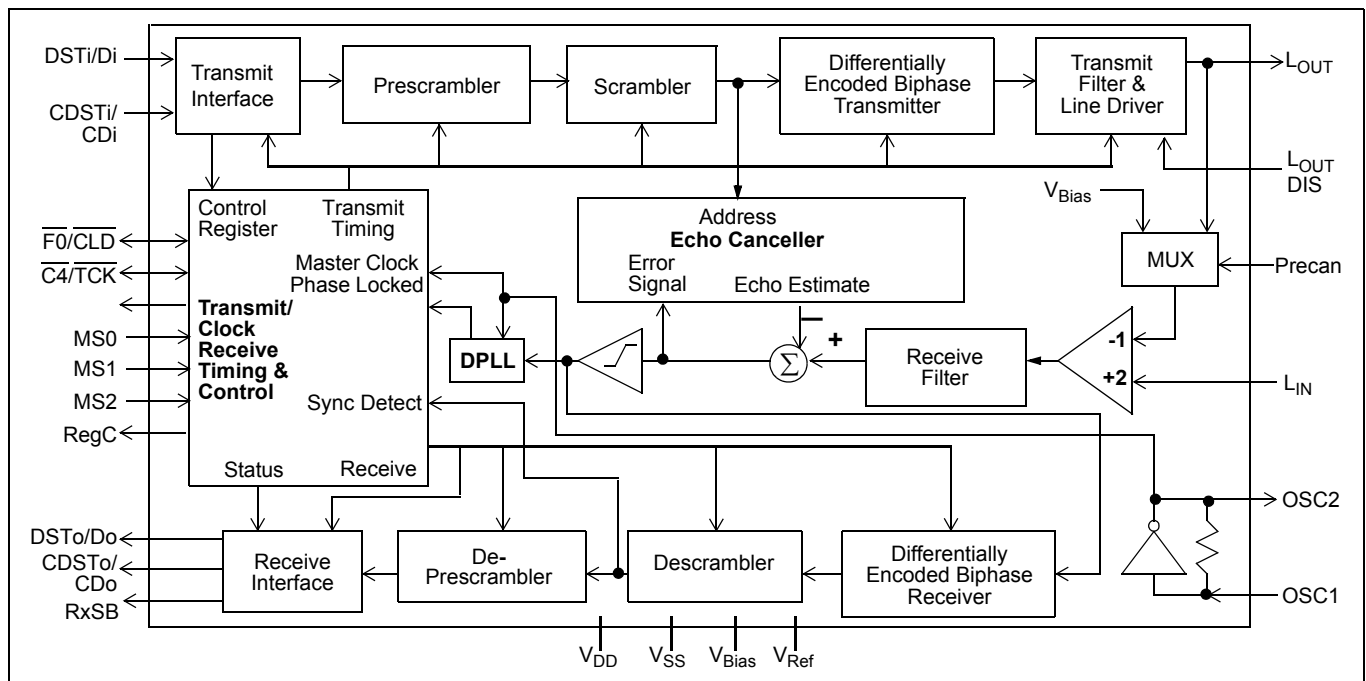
DSTi/Di

CDSTi/ CDi

Transmit Interface

Prescrambler

Scrambler

Differentially Encoded Biphase Transmitter

Transmit Filter & Line Driver

$L_{OUT}$

$L_{OUT}$ DIS

$V_{Bias}$

Control Register

Transmit Timing

Address
**Echo Canceller**

Error Signal

Echo Estimate

MUX

Precan

$\overline{F0}/\overline{CLD}$

$\overline{C4}/\overline{TCK}$

Master Clock Phase Locked

**Transmit/ Clock Receive Timing & Control**

MS0

MS1

MS2

RegC

DPLL

$\Sigma$

–

+

Receive Filter

-1

+2

$L_{IN}$

Sync Detect

Status

Receive

DSTo/Do

CDSTo/ CDo

RxSB

Receive Interface

De-Prescrambler

Descrambler

Differentially Encoded Biphase Receiver

OSC2

OSC1

$V_{DD}$

$V_{SS}$

$V_{Bias}$

$V_{Ref}$